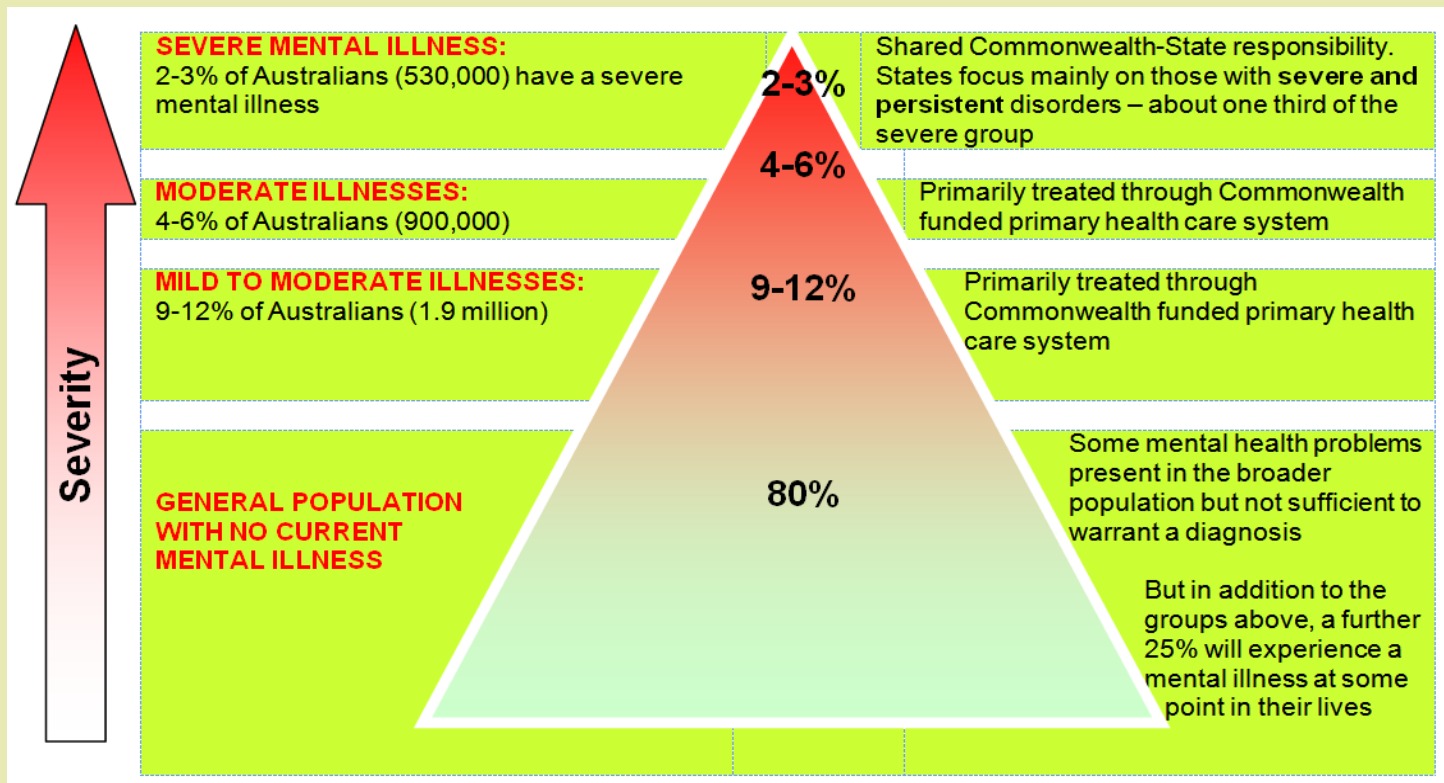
Severity

SEVERE MENTAL ILLNESS:
2-3% of Australians (530,000) have a severe mental illness

2-3%

Shared Commonwealth-State responsibility. States focus mainly on those with **severe and persistent** disorders – about one third of the severe group

4-6%

MODERATE ILLNESSES:
4-6% of Australians (900,000)

Primarily treated through Commonwealth funded primary health care system

MILD TO MODERATE ILLNESSES:
9-12% of Australians (1.9 million)

9-12%

Primarily treated through Commonwealth funded primary health care system

GENERAL POPULATION WITH NO CURRENT MENTAL ILLNESS

80%

Some mental health problems present in the broader population but not sufficient to warrant a diagnosis

But in addition to the groups above, a further 25% will experience a mental illness at some point in their lives